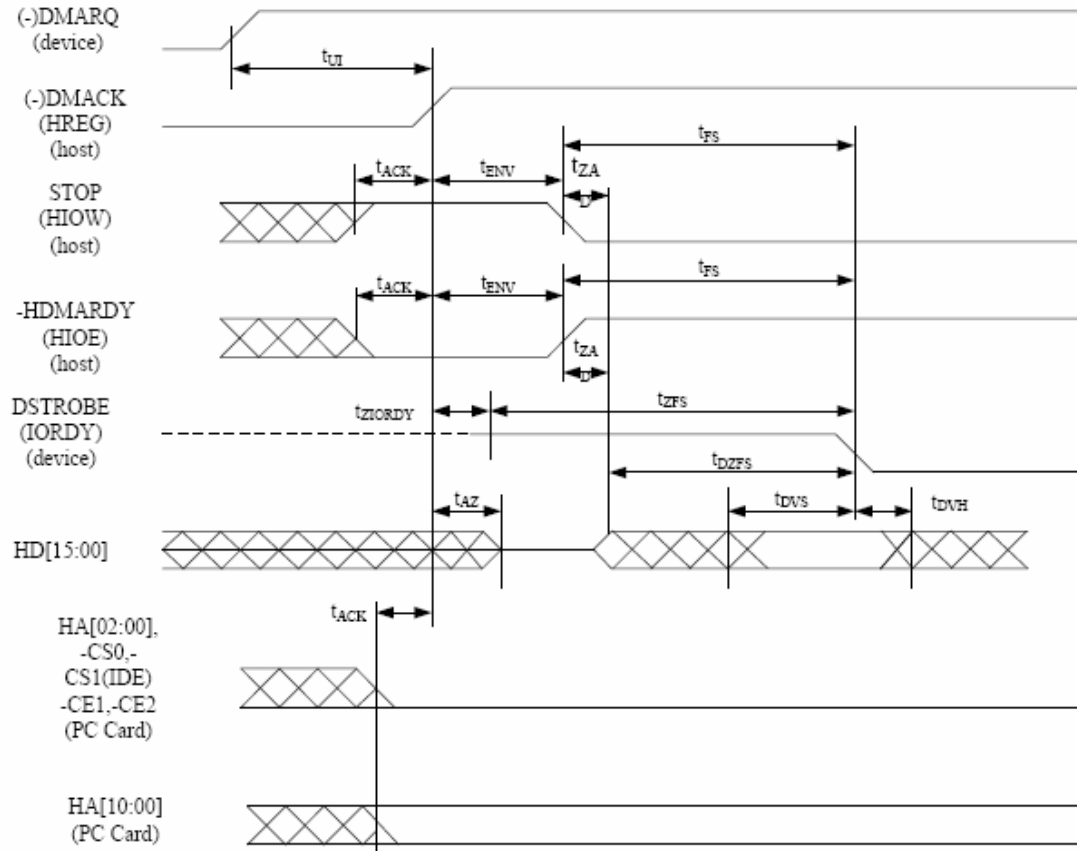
(-)DMARQ
(device)

$t_{UI}$

(-)DMACK
(HREG)
(host)

$t_{FS}$

$t_{ACK}$ $t_{ENV}$ $t_{ZA}$

STOP
(HIOW)
(host)

$t_{AD}$

$t_{FS}$

$t_{ACK}$ $t_{ENV}$

-HDMARDY
(HIOE)
(host)

$t_{ZA}$

$t_{AD}$

DSTROBE
(IORDY)
(device)

$t_{ZIORDY}$ $t_{ZFS}$

$t_{DZFS}$

$t_{AZ}$ $t_{DVS}$ $t_{DVH}$

HD[15:00]

$t_{ACK}$

HA[02:00],
-CS0,-
CS1(IDE)
-CE1,-CE2
(PC Card)

HA[10:00]
(PC Card)